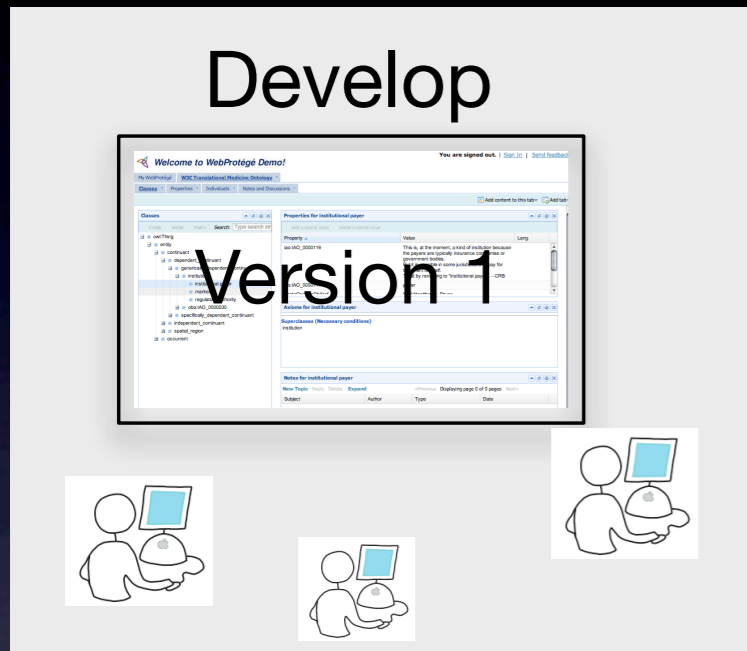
Develop

Welcome to WebProtégé Demo!

You are signed out. | Sign In | Send feedback

My WebProtégé W3C Translational Medicine Ontology

Classes Properties Individuals Notes and Discussions

Add content to this tab Add tab

Classes

Create Delete Watch Search Type search str

owl:Thing
entity
continuant
dependent_continuant
generically_dependent_continuant
institution
institutional payer
market
regulatory authority
obo:IAO_0000030
specifically_dependent_continuant
independent_continuant
spatial_region
occurrent

Properties for institutional payer

Add property value Delete property value

| Property | Value | Lang |
|---|---|---|
| iao:IAO_0000116 | This is, at the moment, a kind of institution because the payers are typically insurance companies or government bodies. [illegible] some jurisdictions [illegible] pay for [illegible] by renaming to "institutional payer" --CRB | |
| obo:IAO_0000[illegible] | payer | |

Version 1

Axioms for institutional payer

Superclasses (Necessary conditions)
institution

Notes for institutional payer

New Topic Reply Delete Expand Previous Displaying page 0 of 0 pages Next

| Subject | Author | Type | Date |
|---|---|---|---|